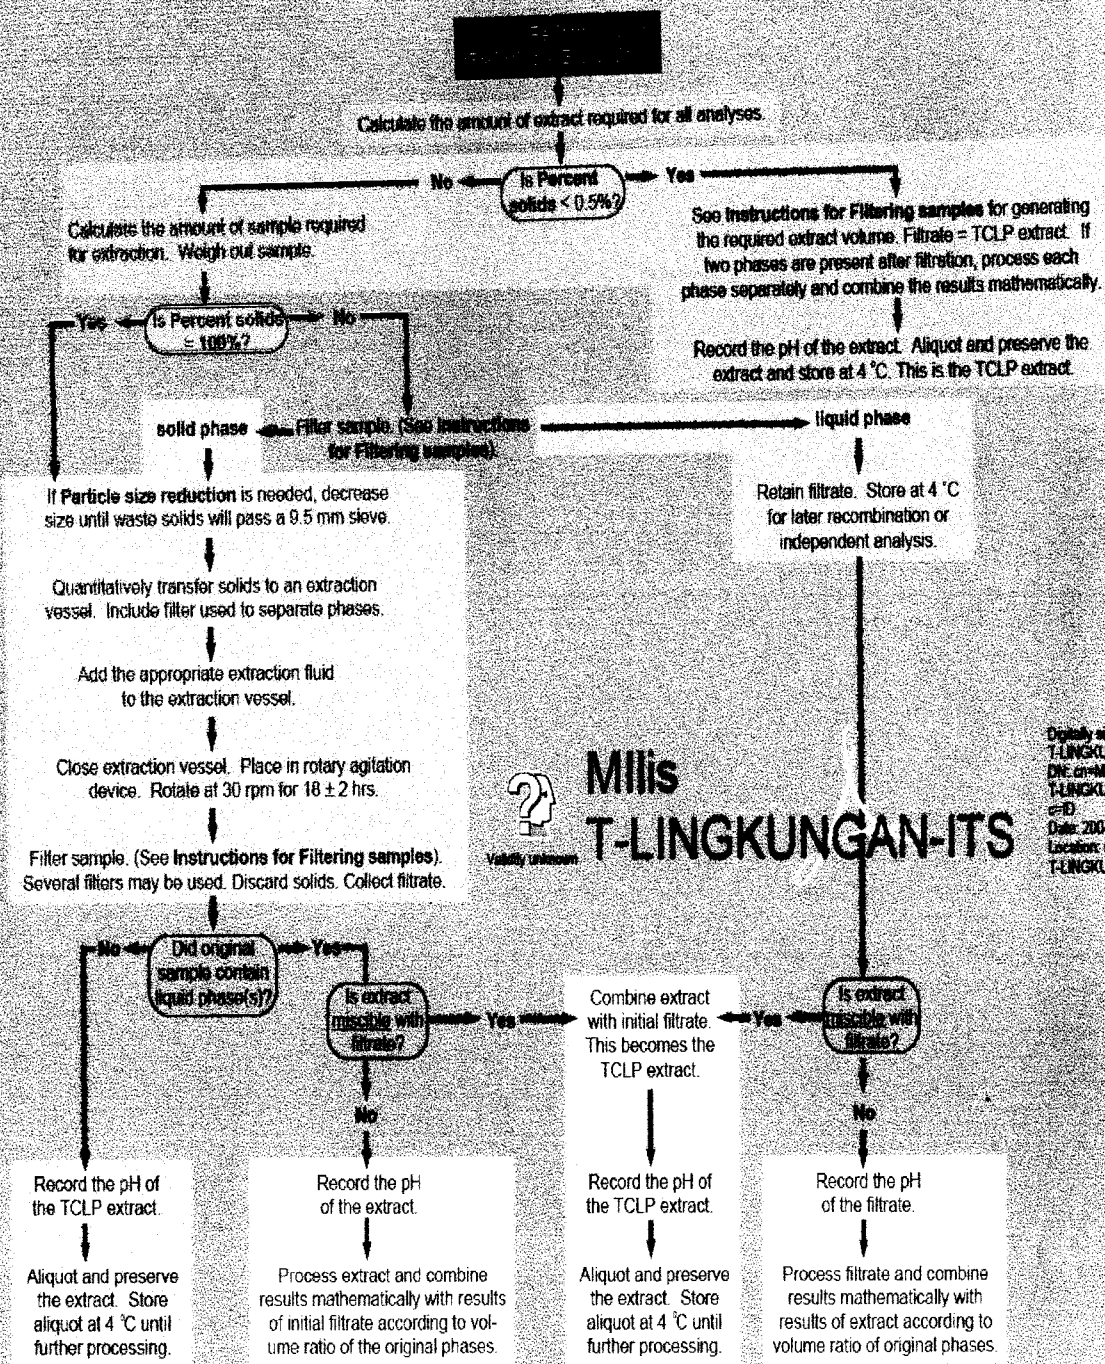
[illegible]

Calculate the amount of extract required for all analyses.

Is Percent solids < 0.5%?

No

Yes

Calculate the amount of sample required for extraction. Weigh out sample.

See Instructions for Filtering samples for generating the required extract volume. Filtrate = TCLP extract. If two phases are present after filtration, process each phase separately and combine the results mathematically.

Record the pH of the extract. Aliquot and preserve the extract and store at 4 °C. This is the TCLP extract.

Is Percent solids = 100%?

Yes

No

solid phase

Filter sample. (See Instructions for Filtering samples).

liquid phase

Retain filtrate. Store at 4 °C for later recombination or independent analysis.

If Particle size reduction is needed, decrease size until waste solids will pass a 9.5 mm sieve.

Quantitatively transfer solids to an extraction vessel. Include filter used to separate phases.

Add the appropriate extraction fluid to the extraction vessel.

Close extraction vessel. Place in rotary agitation device. Rotate at 30 rpm for 18 ± 2 hrs.

Filter sample. (See Instructions for Filtering samples). Several filters may be used. Discard solids. Collect filtrate.

Mllis
T-LINGKUNGAN-ITS
Validity unknown

Digitally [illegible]
T-LINGK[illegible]
DN: cn=M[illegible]
T-LINGK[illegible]
c=ID
Date: 200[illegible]
Location: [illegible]
T-LINGK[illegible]

Did original sample contain liquid phase(s)?

No

Yes

Is extract miscible with filtrate?

Yes

Combine extract with initial filtrate. This becomes the TCLP extract.

Yes

Is extract miscible with filtrate?

No

No

Record the pH of the TCLP extract.

Aliquot and preserve the extract. Store aliquot at 4 °C until further processing.

Record the pH of the extract.

Process extract and combine results mathematically with results of initial filtrate according to volume ratio of the original phases.

Record the pH of the TCLP extract.

Aliquot and preserve the extract. Store aliquot at 4 °C until further processing.

Record the pH of the filtrate.

Process filtrate and combine results mathematically with results of extract according to volume ratio of original phases.